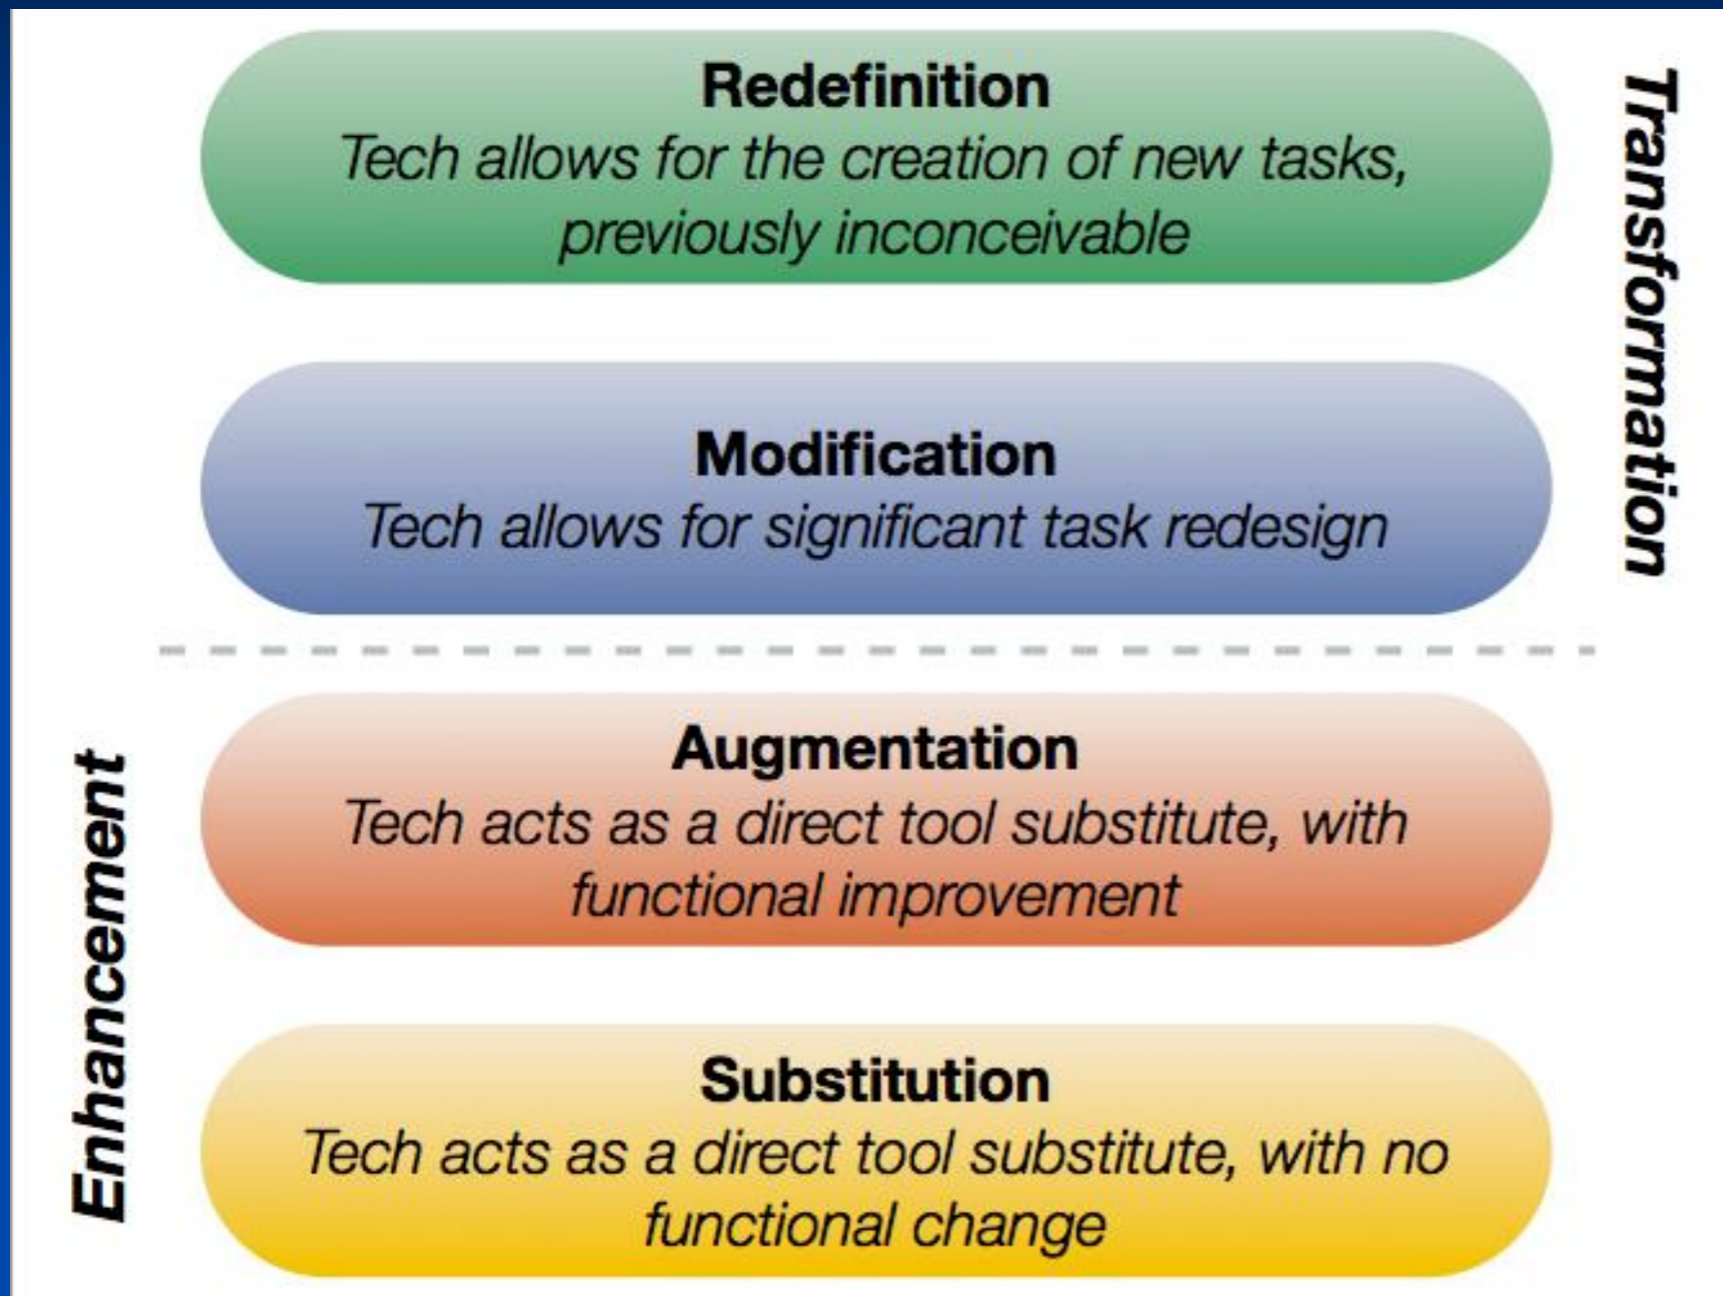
Redefinition
Tech allows for the creation of new tasks, previously inconceivable

Modification
Tech allows for significant task redesign

Transformation

Augmentation
Tech acts as a direct tool substitute, with functional improvement

Substitution
Tech acts as a direct tool substitute, with no functional change

Enhancement